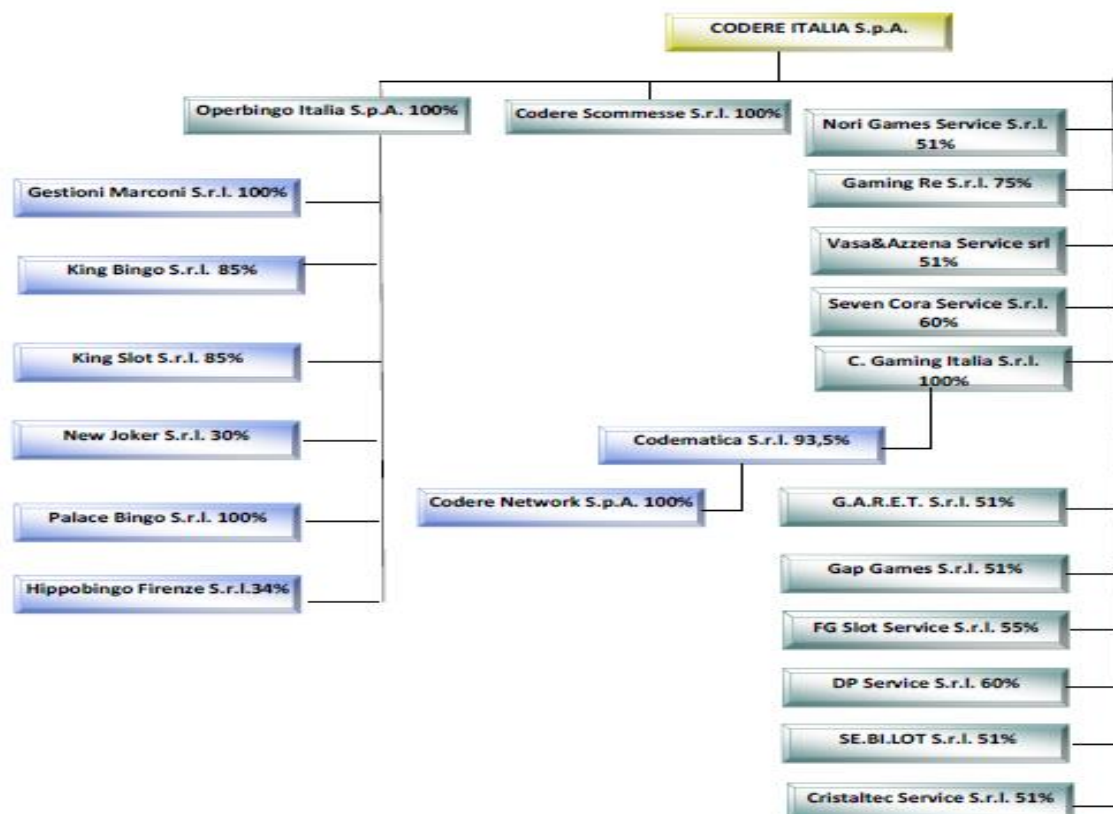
CODERE ITALIA S.p.A.

Operbingo Italia S.p.A. 100%

Codere Scommesse S.r.l. 100%

Nori Games Service S.r.l. 51%

Gaming Re S.r.l. 75%

Gestioni Marconi S.r.l. 100%

King Bingo S.r.l. 85%

King Slot S.r.l. 85%

New Joker S.r.l. 30%

Palace Bingo S.r.l. 100%

Hippobingo Firenze S.r.l.34%

Vasa&Azzena Service srl 51%

Seven Cora Service S.r.l. 60%

C. Gaming Italia S.r.l. 100%

Codematica S.r.l. 93,5%

Codere Network S.p.A. 100%

G.A.R.E.T. S.r.l. 51%

Gap Games S.r.l. 51%

FG Slot Service S.r.l. 55%

DP Service S.r.l. 60%

SE.BI.LOT S.r.l. 51%

Cristaltec Service S.r.l. 51%